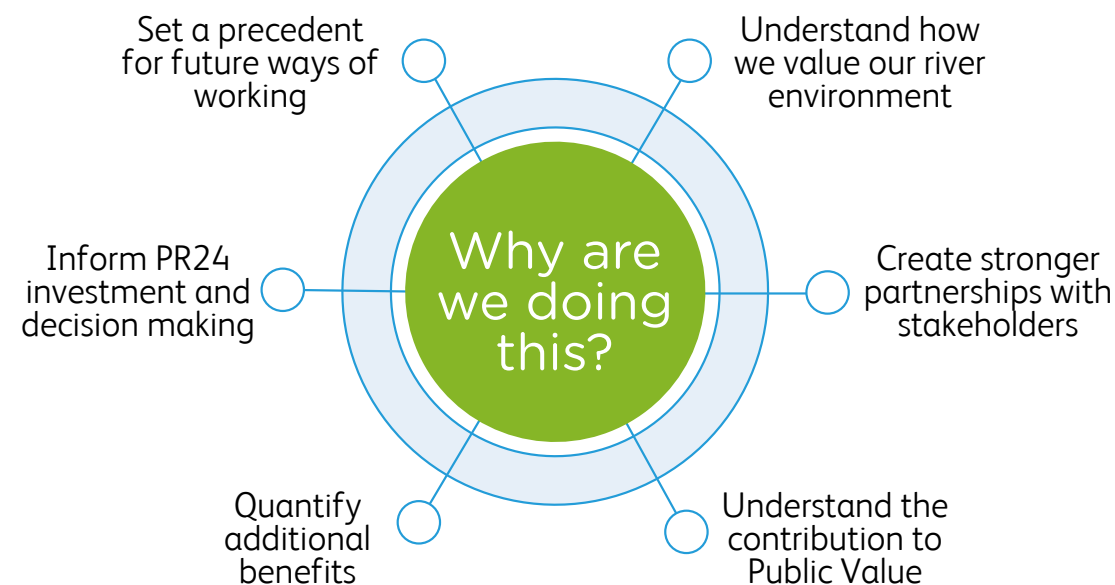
Why are we doing this?

Set a precedent for future ways of working

Understand how we value our river environment

Inform PR24 investment and decision making

Create stronger partnerships with stakeholders

Quantify additional benefits

Understand the contribution to Public Value